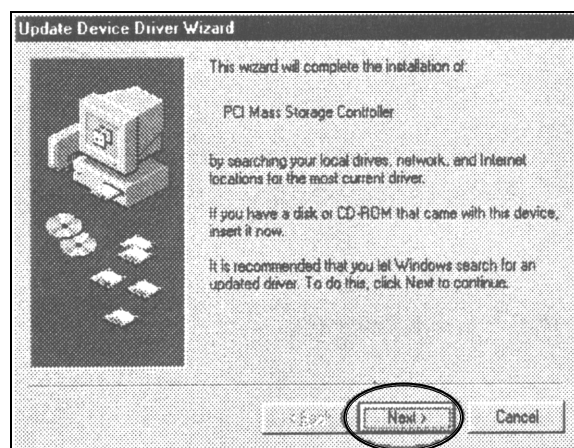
Update Device Driver Wizard

This wizard will complete the installation of:

PCI Mass Storage Controller

by searching your local drives, network, and Internet locations for the most current driver.

If you have a disk or CD-ROM that came with this device, insert it now.

It is recommended that you let Windows search for an updated driver. To do this, click Next to continue.

< Back

Next >

Cancel